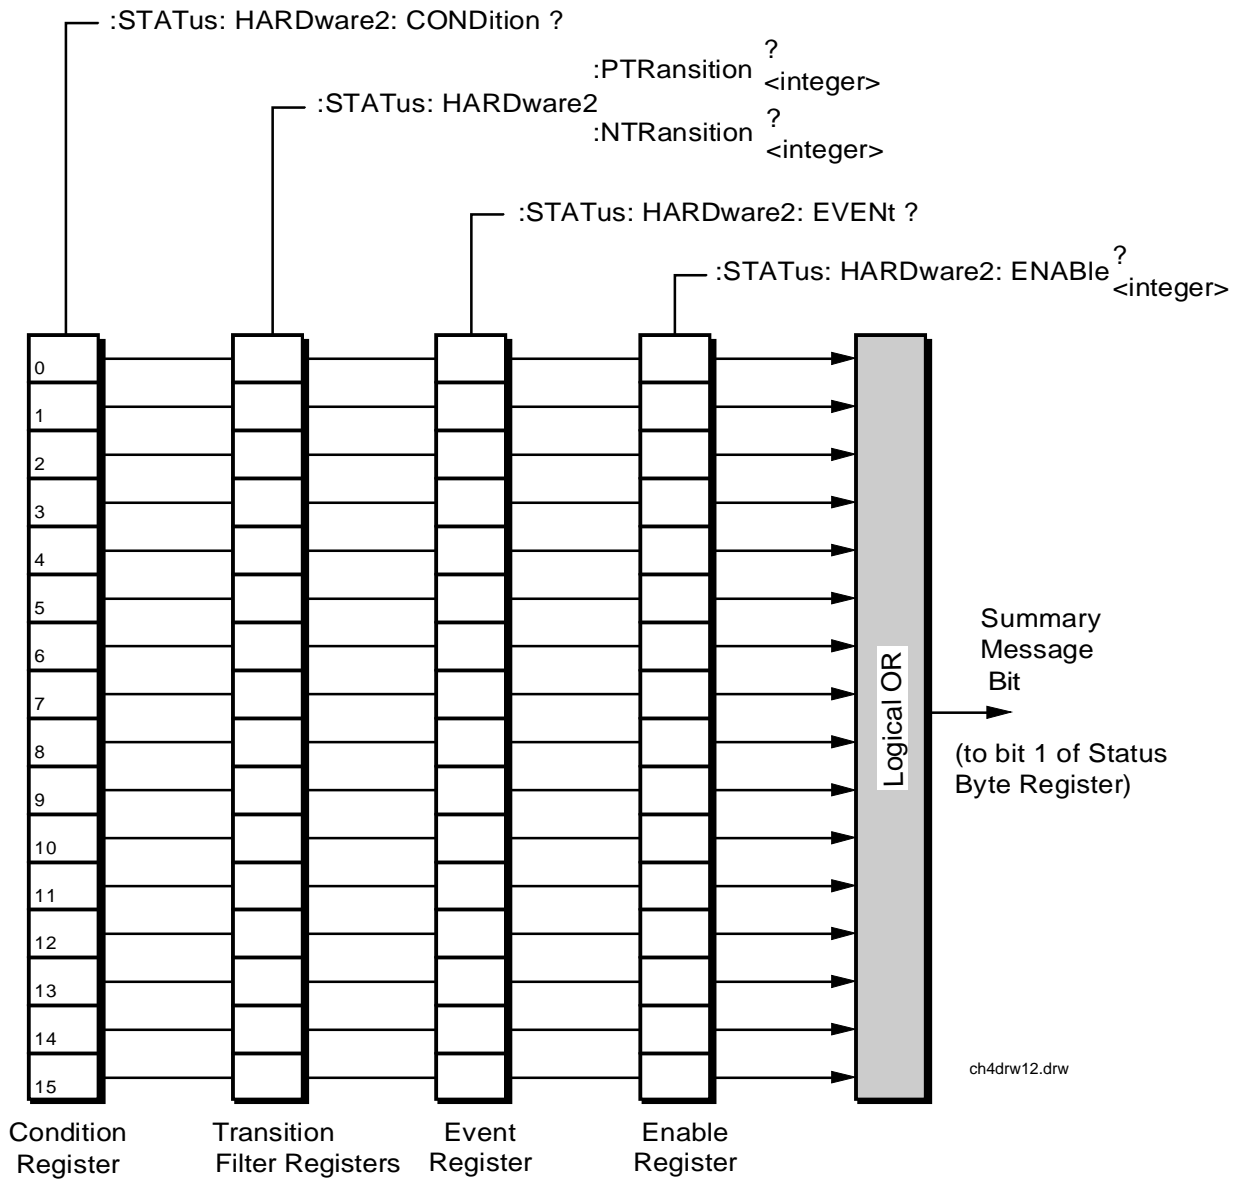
:STATus: HARDware2: CONDition ?

:STATus: HARDware2

:PTRansition ?
<integer>

:NTRansition ?
<integer>

:STATus: HARDware2: EVENt ?

:STATus: HARDware2: ENABle ?
<integer>

0
1
2
3
4
5
6
7
8
9
10
11
12
13
14
15

Logical OR

Summary Message Bit

(to bit 1 of Status Byte Register)

ch4drw12.drw

Condition Register

Transition Filter Registers

Event Register

Enable Register